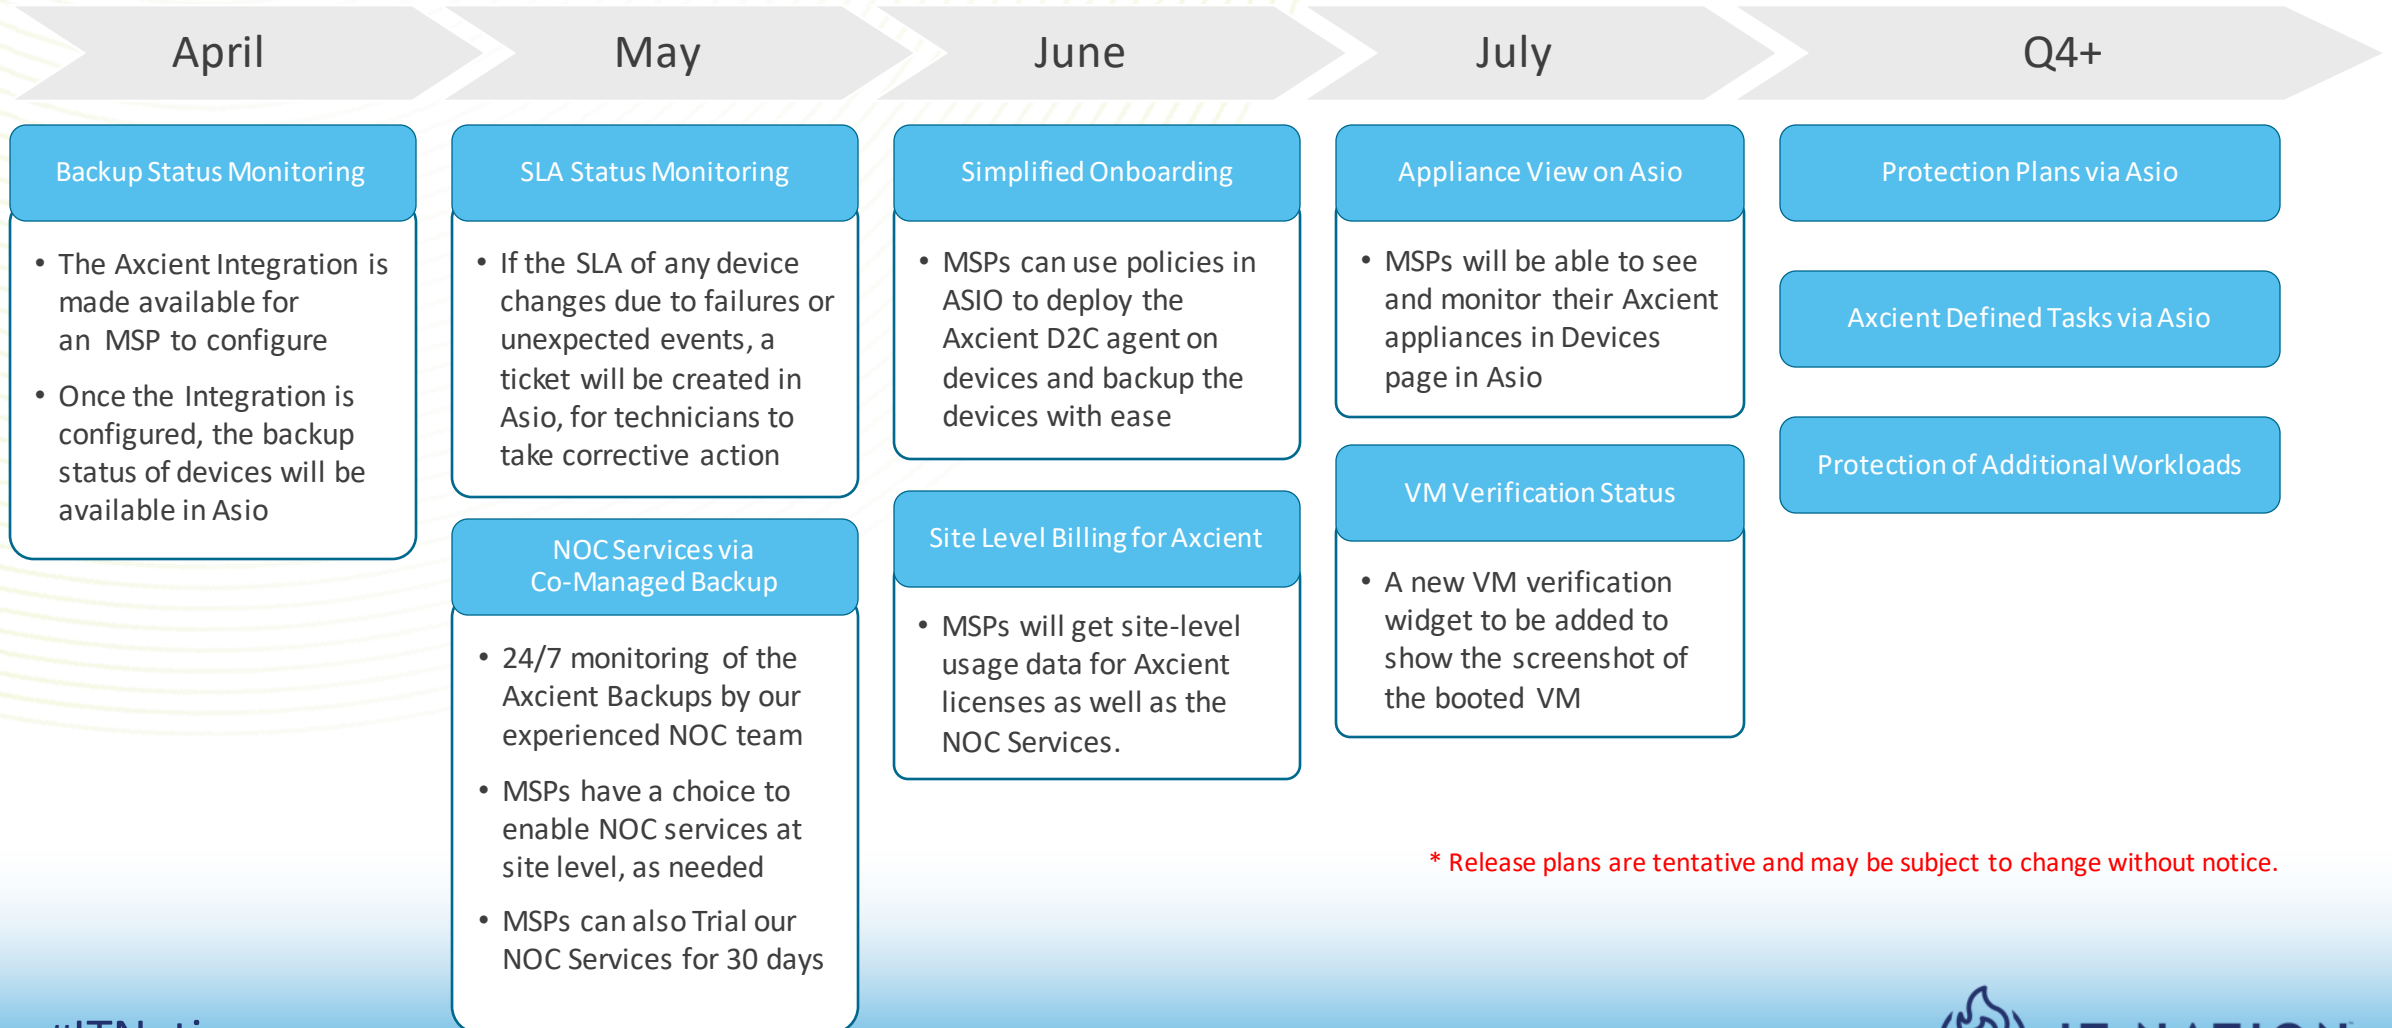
April

May

June

July

Q4+

Backup Status Monitoring

• The Axcient Integration is made available for an MSP to configure

• Once the Integration is configured, the backup status of devices will be available in Asio

SLA Status Monitoring

• If the SLA of any device changes due to failures or unexpected events, a ticket will be created in Asio, for technicians to take corrective action

NOC Services via Co-Managed Backup

• 24/7 monitoring of the Axcient Backups by our experienced NOC team

• MSPs have a choice to enable NOC services at site level, as needed

• MSPs can also Trial our NOC Services for 30 days

Simplified Onboarding

• MSPs can use policies in ASIO to deploy the Axcient D2C agent on devices and backup the devices with ease

Site Level Billing for Axcient

• MSPs will get site-level usage data for Axcient licenses as well as the NOC Services.

Appliance View on Asio

• MSPs will be able to see and monitor their Axcient appliances in Devices page in Asio

VM Verification Status

• A new VM verification widget to be added to show the screenshot of the booted VM

Protection Plans via Asio

Axcient Defined Tasks via Asio

Protection of Additional Workloads

* Release plans are tentative and may be subject to change without notice.

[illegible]

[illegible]